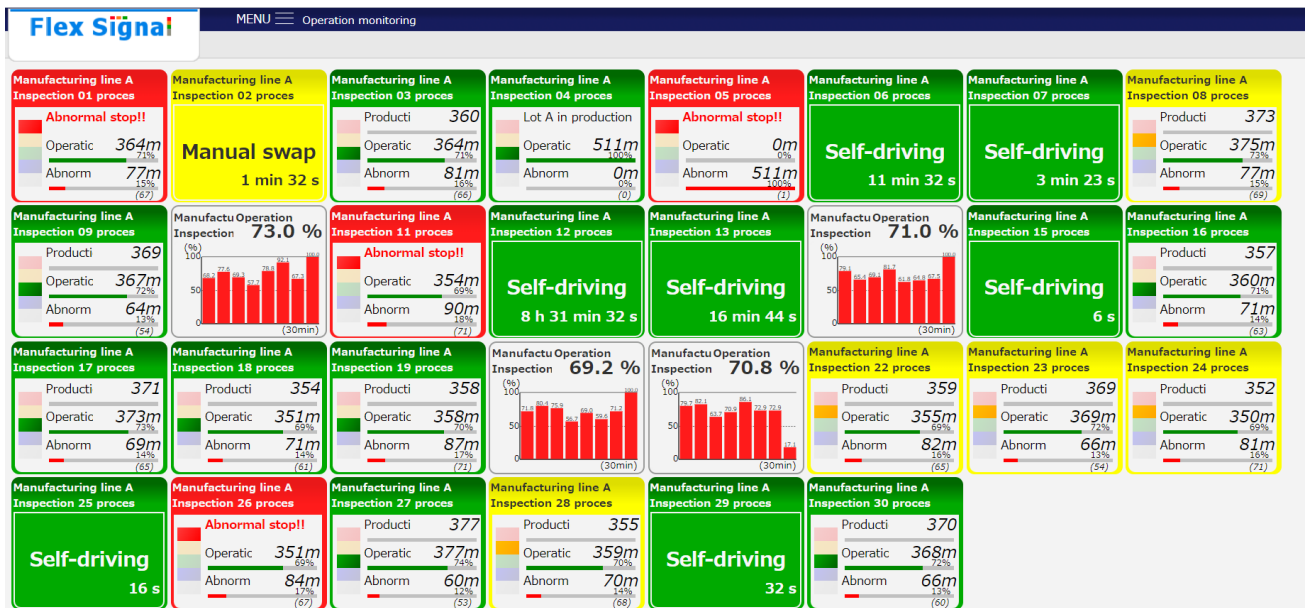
Flex Signal

MENU Operation monitoring

Manufacturing line A
Inspection 01 proces
Abnormal stop!!
Operatic 364m 71%
Abnorm 77m 15%
(67)

Manufacturing line A
Inspection 02 proces
Manual swap
1 min 32 s

Manufacturing line A
Inspection 03 proces
Producti 360
Operatic 364m 71%
Abnorm 81m 16%
(66)

Manufacturing line A
Inspection 04 proces
Lot A in production
Operatic 511m 100%
Abnorm 0m 0%
(0)

Manufacturing line A
Inspection 05 proces
Abnormal stop!!
Operatic 0m 0%
Abnorm 511m 100%
(1)

Manufacturing line A
Inspection 06 proces
Self-driving
11 min 32 s

Manufacturing line A
Inspection 07 proces
Self-driving
3 min 23 s

Manufacturing line A
Inspection 08 proces
Producti 373
Operatic 375m 73%
Abnorm 77m 15%
(69)

Manufacturing line A
Inspection 09 proces
Producti 369
Operatic 367m 72%
Abnorm 64m 13%
(54)

Manufactu Operation
Inspection 73.0 %
(%)
100
50
0
68.8 77.6 69.3 57.7 78.8 92.1 67.3 100.0
(30min)

Manufacturing line A
Inspection 11 proces
Abnormal stop!!
Operatic 354m 69%
Abnorm 90m 18%
(71)

Manufacturing line A
Inspection 12 proces
Self-driving
8 h 31 min 32 s

Manufacturing line A
Inspection 13 proces
Self-driving
16 min 44 s

Manufactu Operation
Inspection 71.0 %
(%)
100
50
0
79.1 65.4 69.4 81.7 61.8 64.8 67.5 100.0
(30min)

Manufacturing line A
Inspection 15 proces
Self-driving
6 s

Manufacturing line A
Inspection 16 proces
Producti 357
Operatic 360m 71%
Abnorm 71m 14%
(63)

Manufacturing line A
Inspection 17 proces
Producti 371
Operatic 373m 73%
Abnorm 69m 14%
(65)

Manufacturing line A
Inspection 18 proces
Producti 354
Operatic 351m 69%
Abnorm 71m 14%
(61)

Manufacturing line A
Inspection 19 proces
Producti 358
Operatic 358m 70%
Abnorm 87m 17%
(71)

Manufactu Operation
Inspection 69.2 %
(%)
100
50
0
71.8 80.4 75.9 55.1 69.0 59.6 71.2 100.0
(30min)

Manufactu Operation
Inspection 70.8 %
(%)
100
50
0
79.7 82.1 63.7 70.9 86.1 72.9 72.9 17.1
(30min)

Manufacturing line A
Inspection 22 proces
Producti 359
Operatic 355m 69%
Abnorm 82m 16%
(65)

Manufacturing line A
Inspection 23 proces
Producti 369
Operatic 369m 72%
Abnorm 66m 13%
(54)

Manufacturing line A
Inspection 24 proces
Producti 352
Operatic 350m 69%
Abnorm 81m 16%
(71)

Manufacturing line A
Inspection 25 proces
Self-driving
16 s

Manufacturing line A
Inspection 26 proces
Abnormal stop!!
Operatic 351m 69%
Abnorm 84m 17%
(67)

Manufacturing line A
Inspection 27 proces
Producti 377
Operatic 377m 74%
Abnorm 60m 12%
(53)

Manufacturing line A
Inspection 28 proces
Producti 355
Operatic 359m 70%
Abnorm 70m 14%
(68)

Manufacturing line A
Inspection 29 proces
Self-driving
32 s

Manufacturing line A
Inspection 30 proces
Producti 370
Operatic 368m 72%
Abnorm 66m 13%
(60)